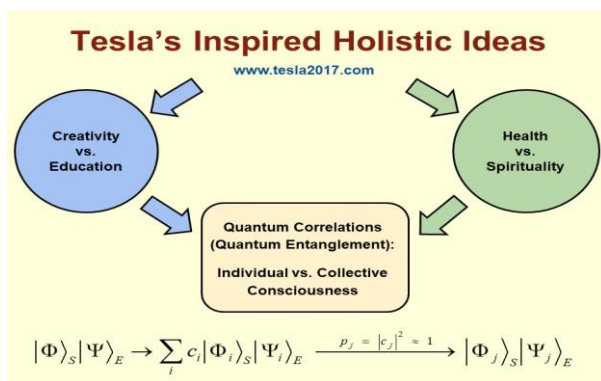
Tesla's Inspired Holistic Ideas

www.tesla2017.com

Creativity vs. Education

Health vs. Spirituality

Quantum Correlations (Quantum Entanglement):

Individual vs. Collective Consciousness

$|\Phi\rangle_S |\Psi\rangle_E \rightarrow \sum_i c_i |\Phi_i\rangle_S |\Psi_i\rangle_E \xrightarrow{p_j = |c_j|^2 \approx 1} |\Phi_j\rangle_S |\Psi_j\rangle_E$